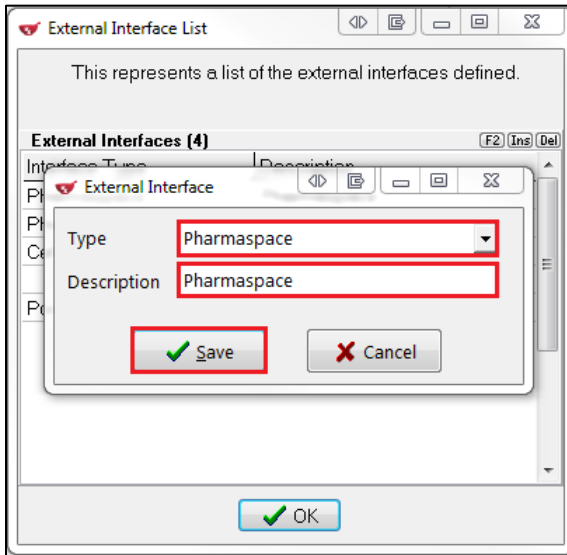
External Interface List

This represents a list of the external interfaces defined.

External Interfaces (4)

F2 Ins Del

Interface Type | Description

Ph

Ph

Ce

Po

External Interface

Type Pharmaspace

Description Pharmaspace

Save

Cancel

OK